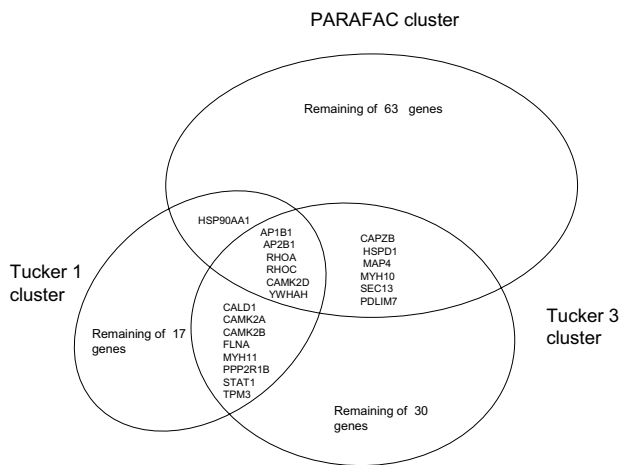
PARAFAC cluster

Remaining of 63 genes

HSP90AA1

AP1B1
AP2B1
RHOA
RHOC
CAMK2D
YWHAH

CAPZB
HSPD1
MAP4
MYH10
SEC13
PDLIM7

Tucker 1 cluster

CALD1
CAMK2A
CAMK2B
FLNA
MYH11
PPP2R1B
STAT1
TPM3

Remaining of 17 genes

Tucker 3 cluster

Remaining of 30 genes